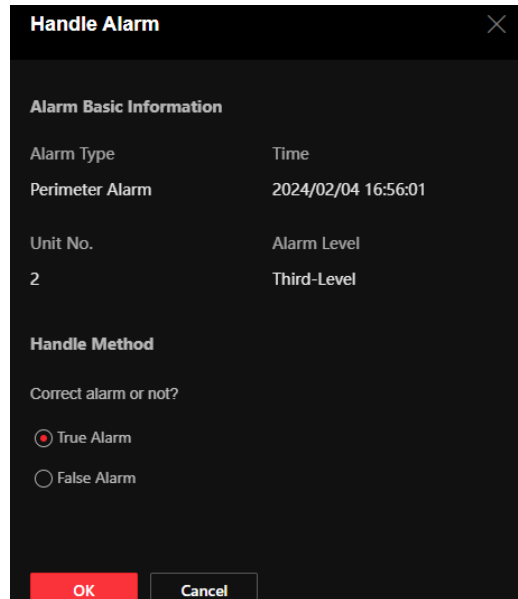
Handle Alarm

Alarm Basic Information

Alarm Type
Perimeter Alarm

Time
2024/02/04 16:56:01

Unit No.
2

Alarm Level
Third-Level

Handle Method

Correct alarm or not?

True Alarm

False Alarm

OK

Cancel